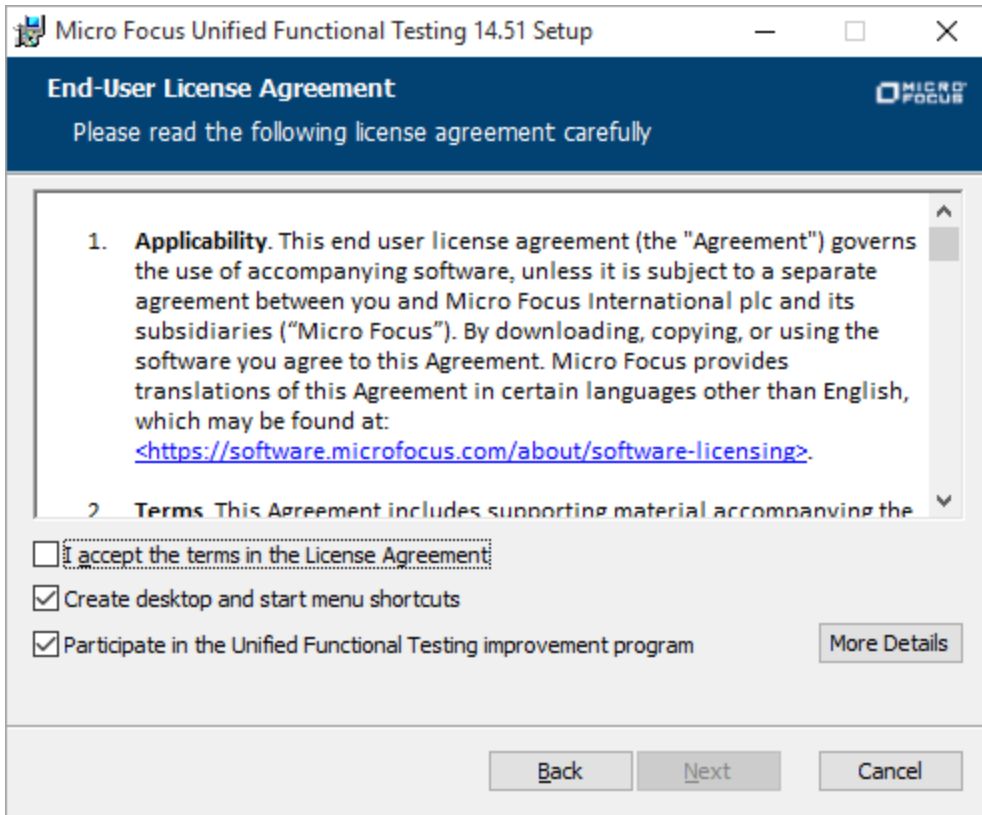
Micro Focus Unified Functional Testing 14.51 Setup

End-User License Agreement

Please read the following license agreement carefully

MICRO FOCUS

1. **Applicability**. This end user license agreement (the "Agreement") governs the use of accompanying software, unless it is subject to a separate agreement between you and Micro Focus International plc and its subsidiaries ("Micro Focus"). By downloading, copying, or using the software you agree to this Agreement. Micro Focus provides translations of this Agreement in certain languages other than English, which may be found at: <https://software.microfocus.com/about/software-licensing>.

2. **Terms**. This Agreement includes supporting material accompanying the

I accept the terms in the License Agreement

Create desktop and start menu shortcuts

Participate in the Unified Functional Testing improvement program

More Details

Back

Next

Cancel